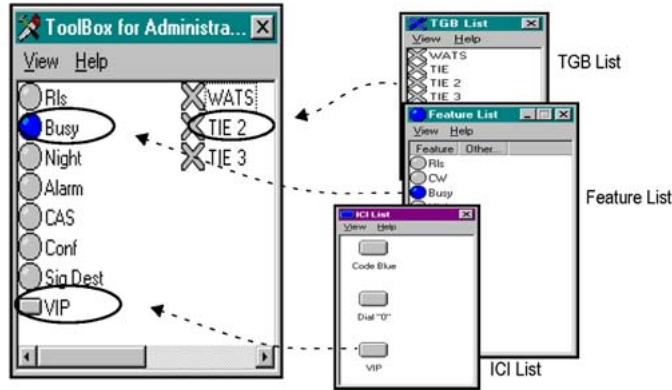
ToolBox for Administra...
View Help
Rls
Busy
Night
Alarm
CAS
Conf
Sig Dest
VIP
WATS
TIE 2
TIE 3

TGB List
View Help
WATS
TIE
TIE 2
TIE 3

TGB List

Feature List
View Help
Feature Other...
Rls
CW
Busy

Feature List

ICI List
View Help
Code Blue
Dial "0"
VIP

ICI List